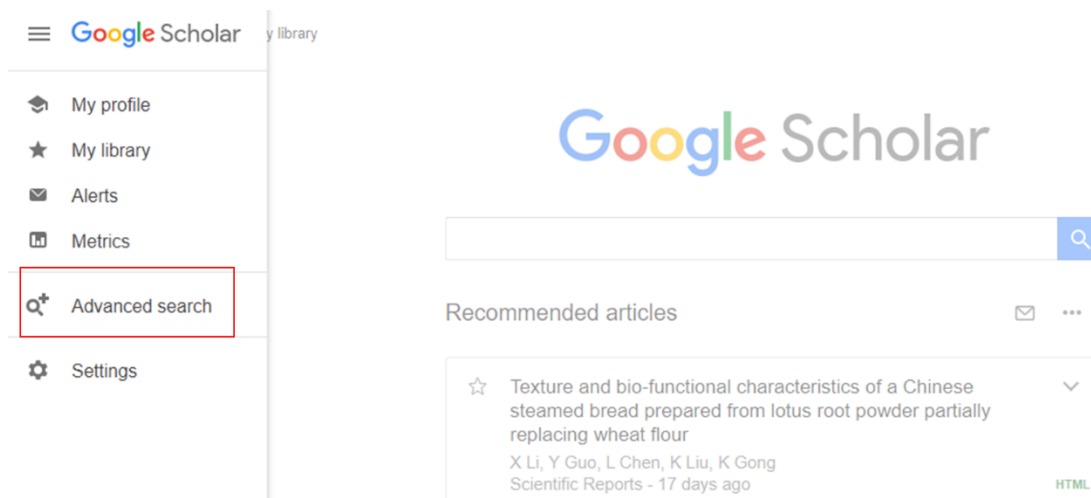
Google Scholar

y library

My profile

My library

Alerts

Metrics

Advanced search

Settings

Google Scholar

Recommended articles

Texture and bio-functional characteristics of a Chinese steamed bread prepared from lotus root powder partially replacing wheat flour

X Li, Y Guo, L Chen, K Liu, K Gong

Scientific Reports - 17 days ago

HTML